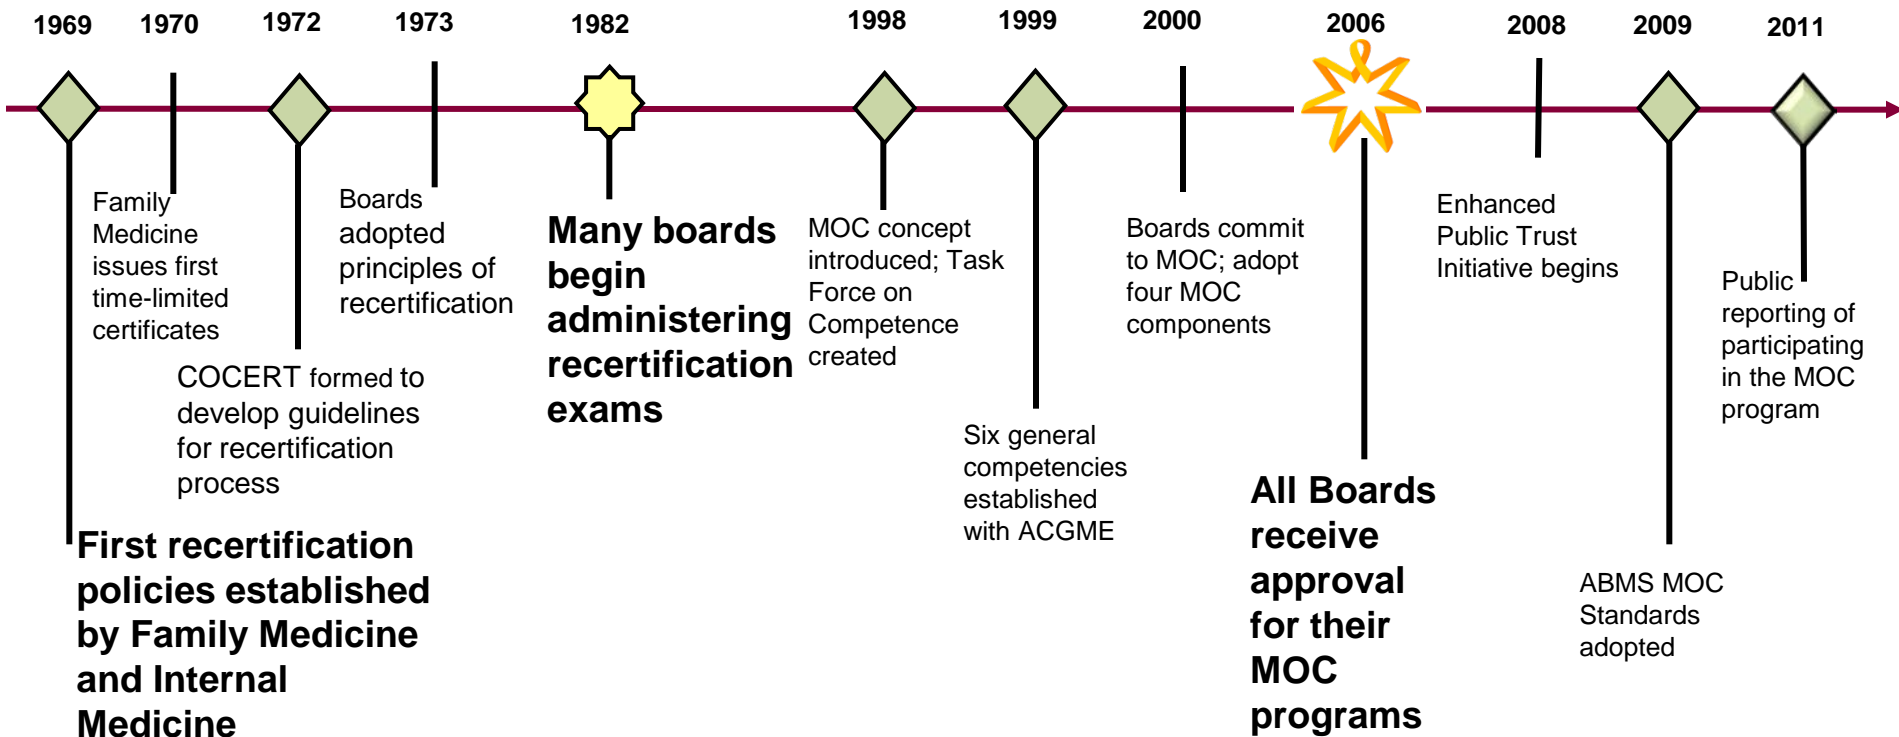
1969 1970 1972 1973 1982 1998 1999 2000 2006 2008 2009 2011

Family Medicine issues first time-limited certificates

Boards adopted principles of recertification

Many boards begin administering recertification exams

MOC concept introduced; Task Force on Competence created

Boards commit to MOC; adopt four MOC components

Enhanced Public Trust Initiative begins

Public reporting of participating in the MOC program

COCERT formed to develop guidelines for recertification process

Six general competencies established with ACGME

First recertification policies established by Family Medicine and Internal Medicine

All Boards receive approval for their MOC programs

ABMS MOC Standards adopted